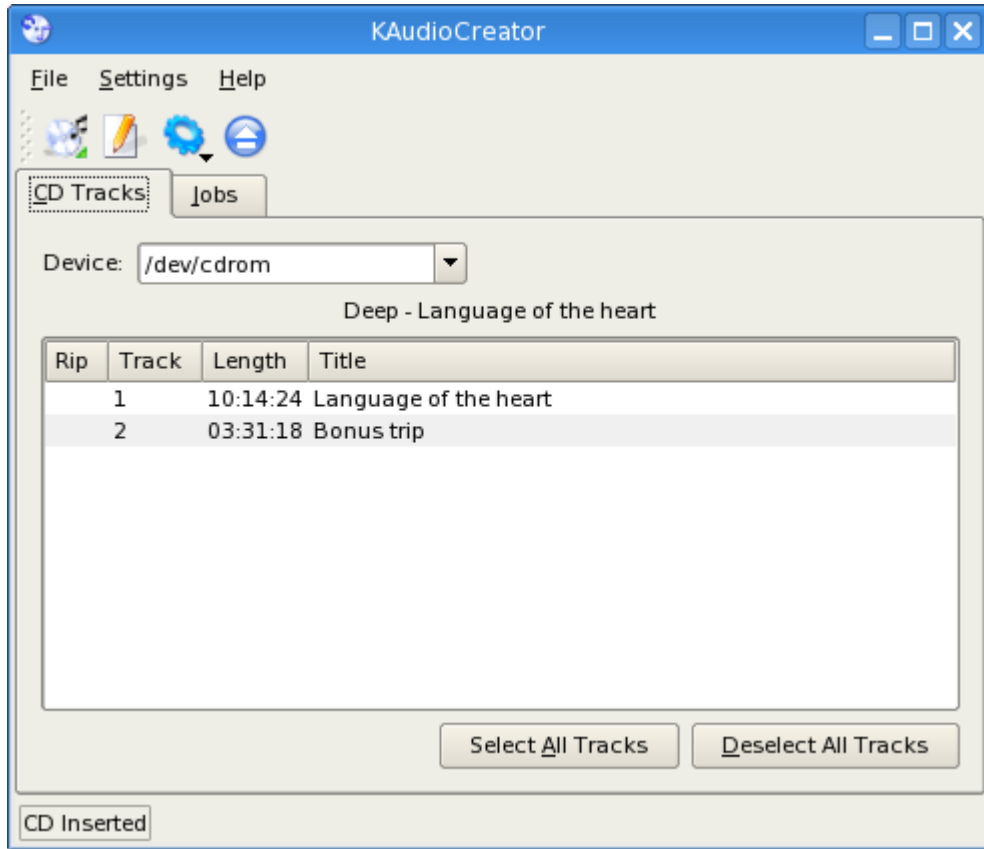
KAudioCreator

File Settings Help

CD Tracks Jobs

Device: /dev/cdrom

Deep - Language of the heart

| Rip | Track | Length | Title |
|---|---|---|---|
| | 1 | 10:14:24 | Language of the heart |
| | 2 | 03:31:18 | Bonus trip |

Select All Tracks Deselect All Tracks

CD Inserted